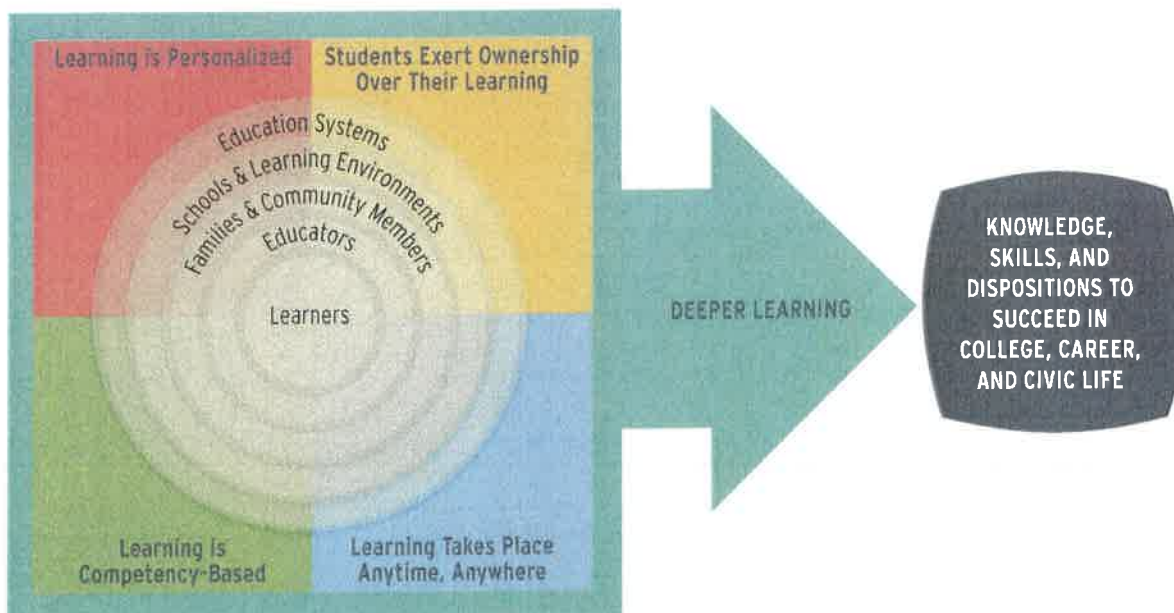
Learning is Personalized

Students Exert Ownership Over Their Learning

Education Systems

Schools & Learning Environments

Families & Community Members

Educators

Learners

Learning is Competency-Based

Learning Takes Place Anytime, Anywhere

DEEPER LEARNING

KNOWLEDGE, SKILLS, AND DISPOSITIONS TO SUCCEED IN COLLEGE, CAREER, AND CIVIC LIFE